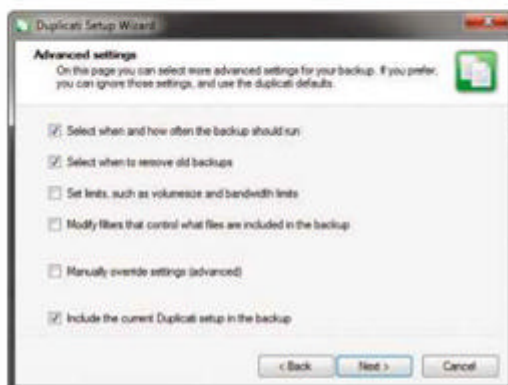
Duplicati Setup Wizard

Advanced settings

On this page you can select more advanced settings for your backup. If you prefer, you can ignore those settings, and use the duplicati defaults.

Select when and how often the backup should run

Select when to remove old backups

Set limits, such as volumesize and bandwidth limits

Modify filters that control what files are included in the backup

Manually override settings (advanced)

Include the current Duplicati setup in the backup

< Back
Next >
Cancel